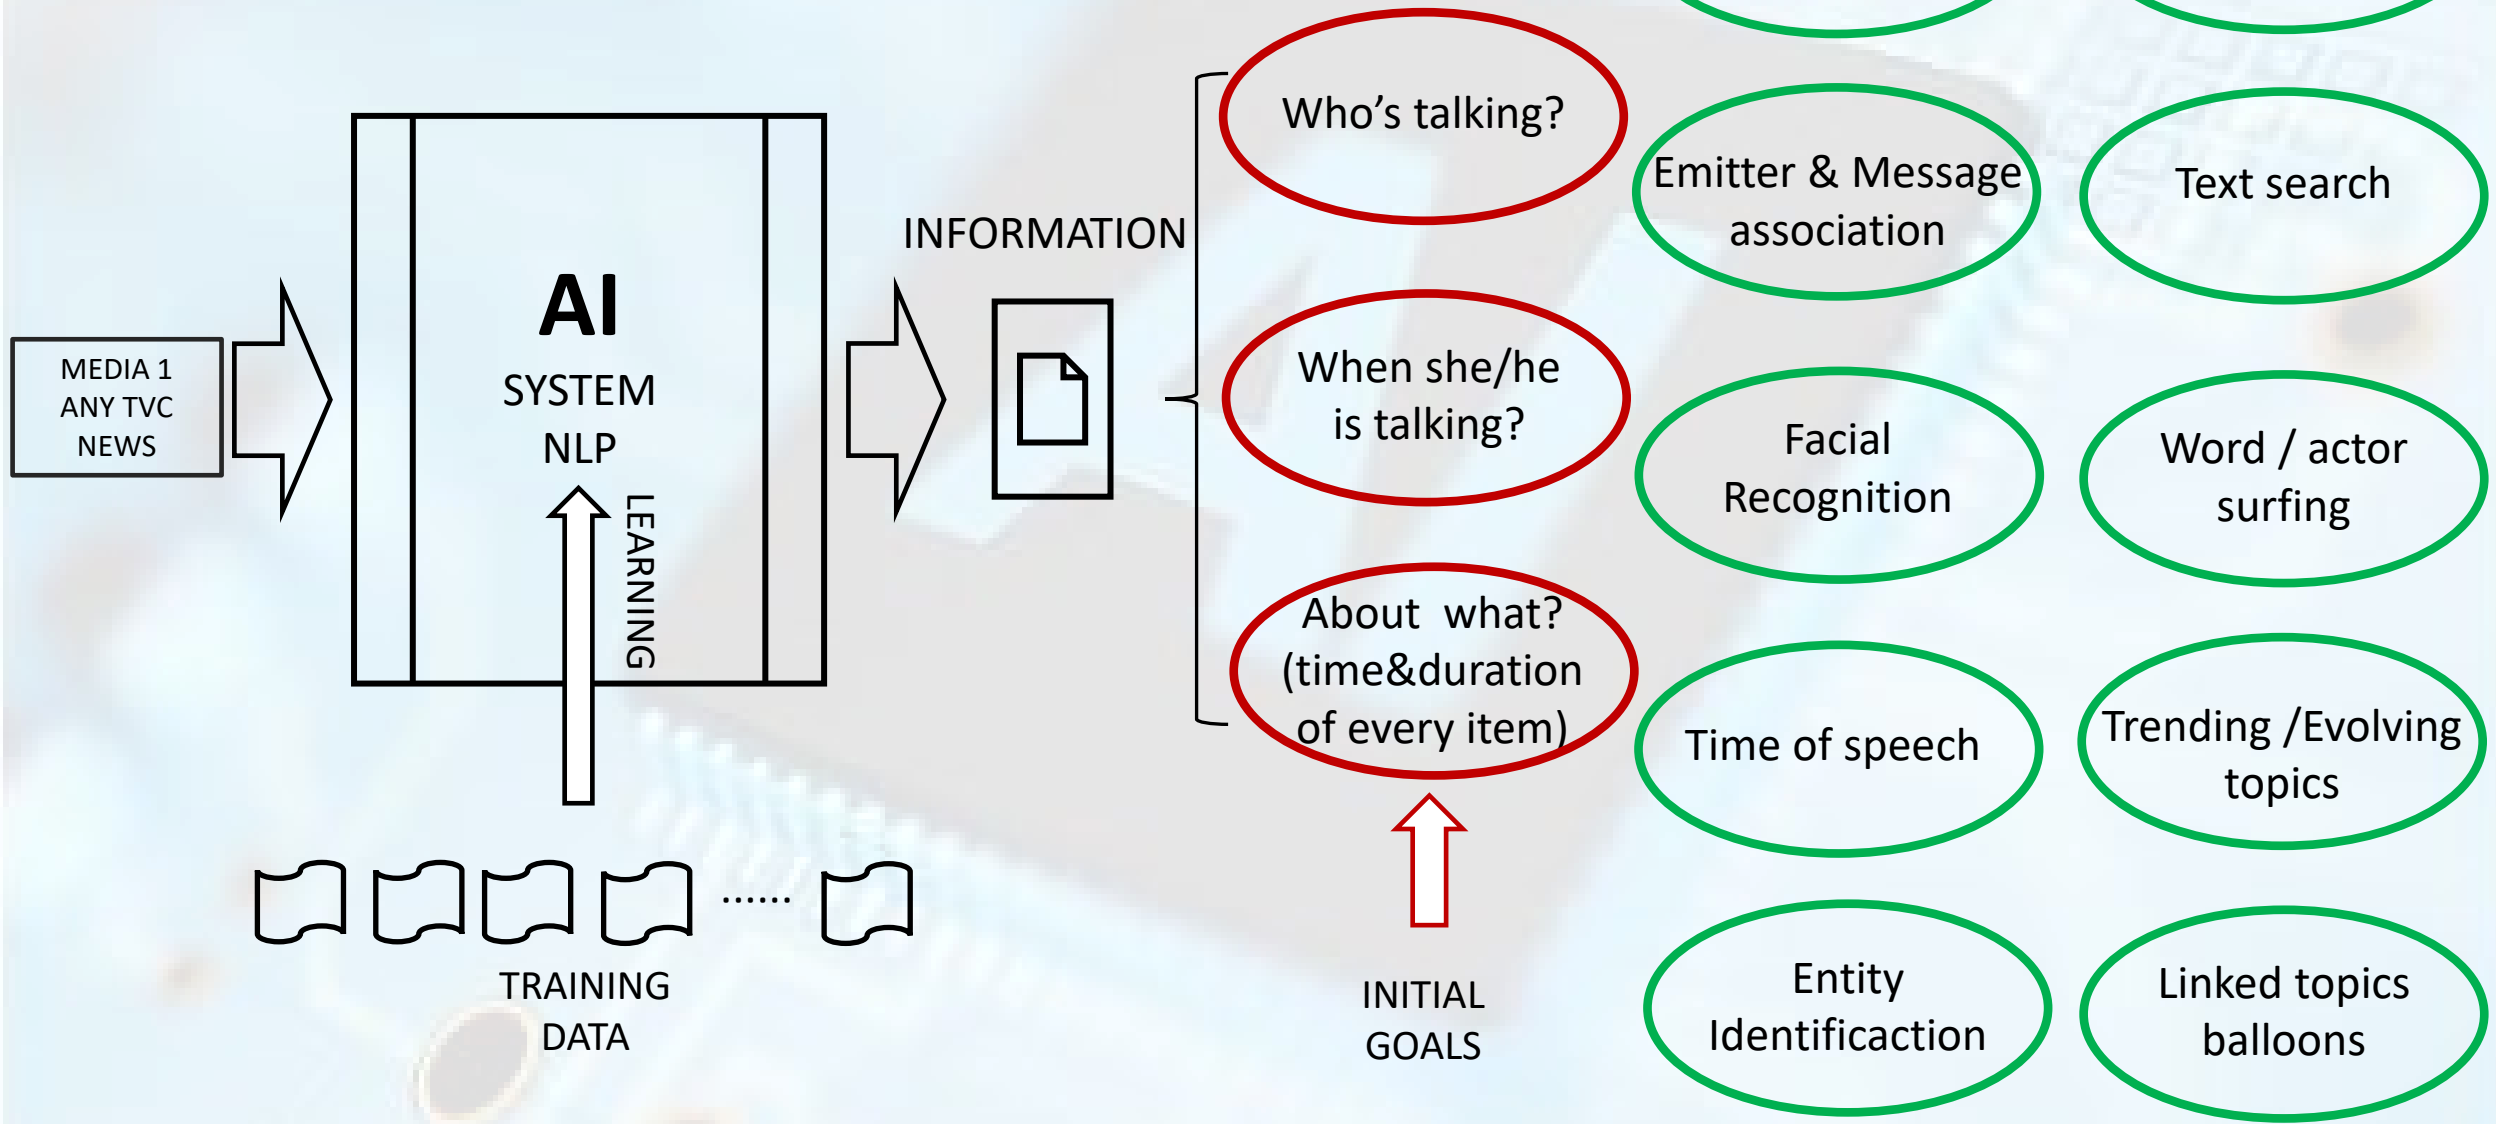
MEDIA 1
ANY TVC
NEWS

AI
SYSTEM
NLP

LEARNING

TRAINING
DATA

......

INFORMATION

Who's talking?

When she/he
is talking?

About what?
(time&duration
of every item)

INITIAL
GOALS

Emitter & Message
association

Text search

Facial
Recognition

Word / actor
surfing

Time of speech

Trending /Evolving
topics

Entity
Identificaction

Linked topics
balloons